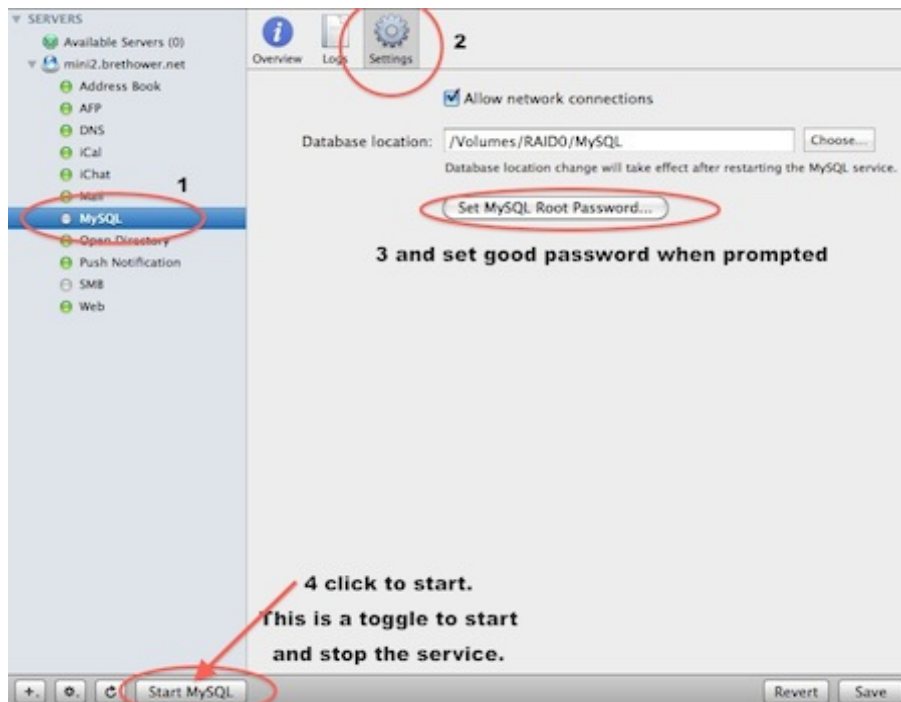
SERVERS
Available Servers (0)
mini2.brethower.net
Address Book
AFP
DNS
iCal
iChat
Mail
MySQL
Open Directory
Push Notification
SMB
Web

1

Overview
Logs
Settings

2

Allow network connections

Database location: /Volumes/RAID0/MySQL
Choose...

Database location change will take effect after restarting the MySQL service.

Set MySQL Root Password...

3 and set good password when prompted

4 click to start.
This is a toggle to start and stop the service.

+.
Start MySQL
Revert
Save